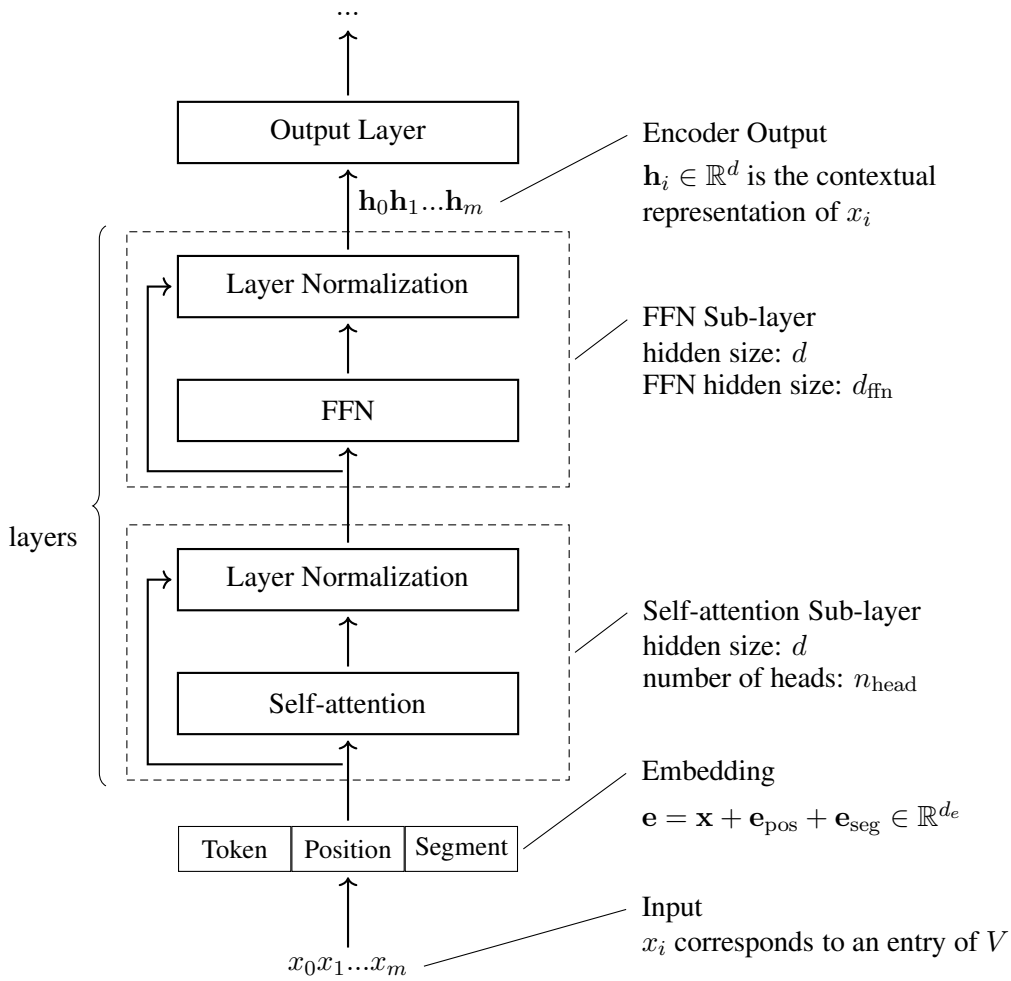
...

Output Layer

Encoder Output
$\mathbf{h}_i \in \mathbb{R}^d$ is the contextual representation of $x_i$

$\mathbf{h}_0\mathbf{h}_1...\mathbf{h}_m$

Layer Normalization

FFN Sub-layer
hidden size: $d$
FFN hidden size: $d_{\text{ffn}}$

FFN

layers

Layer Normalization

Self-attention Sub-layer
hidden size: $d$
number of heads: $n_{\text{head}}$

Self-attention

Embedding
$\mathbf{e} = \mathbf{x} + \mathbf{e}_{\text{pos}} + \mathbf{e}_{\text{seg}} \in \mathbb{R}^{d_e}$

| Token | Position | Segment |
|---|---|---|

Input
$x_i$ corresponds to an entry of $V$

$x_0x_1...x_m$